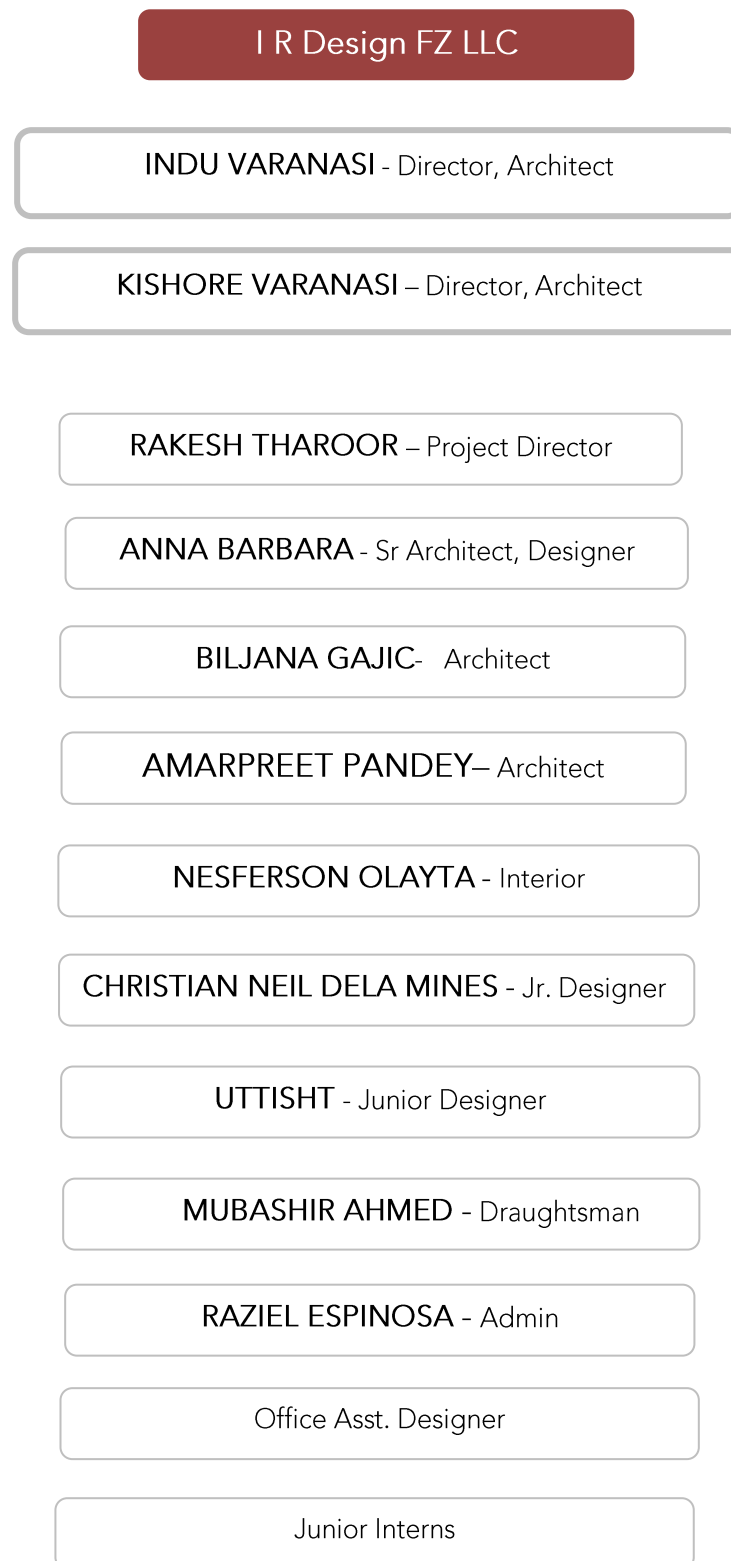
I R Design FZ LLC

INDU VARANASI - Director, Architect

KISHORE VARANASI – Director, Architect

RAKESH THAROOR – Project Director

ANNA BARBARA - Sr Architect, Designer

BILJANA GAJIC- Architect

AMARPREET PANDEY– Architect

NESFERSON OLAYTA - Interior

CHRISTIAN NEIL DELA MINES - Jr. Designer

UTTISHT - Junior Designer

MUBASHIR AHMED - Draughtsman

RAZIEL ESPINOSA - Admin

Office Asst. Designer

Junior Interns